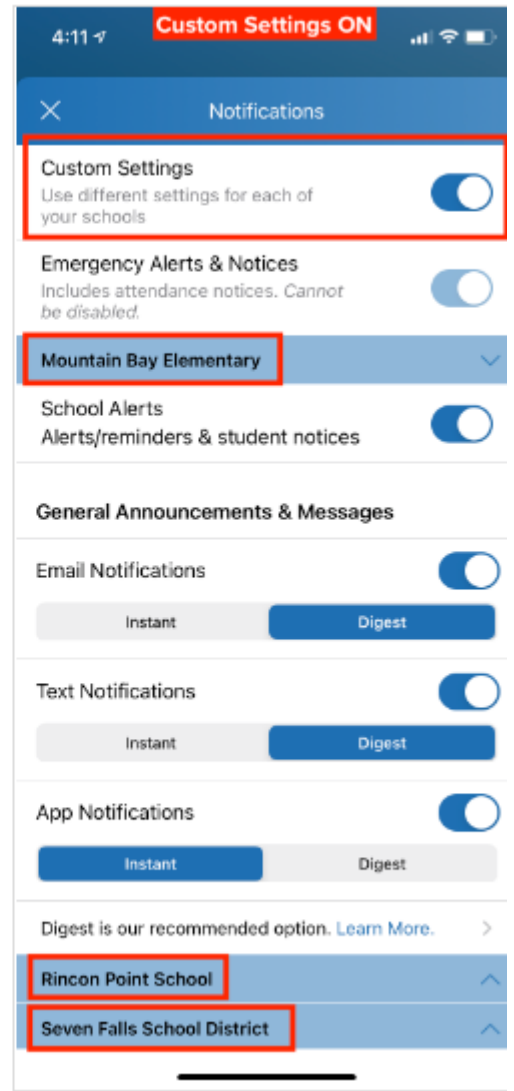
4:11 Custom Settings ON

Notifications

Custom Settings
Use different settings for each of your schools

Emergency Alerts & Notices
Includes attendance notices. Cannot be disabled.

Mountain Bay Elementary

School Alerts
Alerts/reminders & student notices

General Announcements & Messages

Email Notifications
Instant Digest

Text Notifications
Instant Digest

App Notifications
Instant Digest

Digest is our recommended option. Learn More.

Rincon Point School

Seven Falls School District